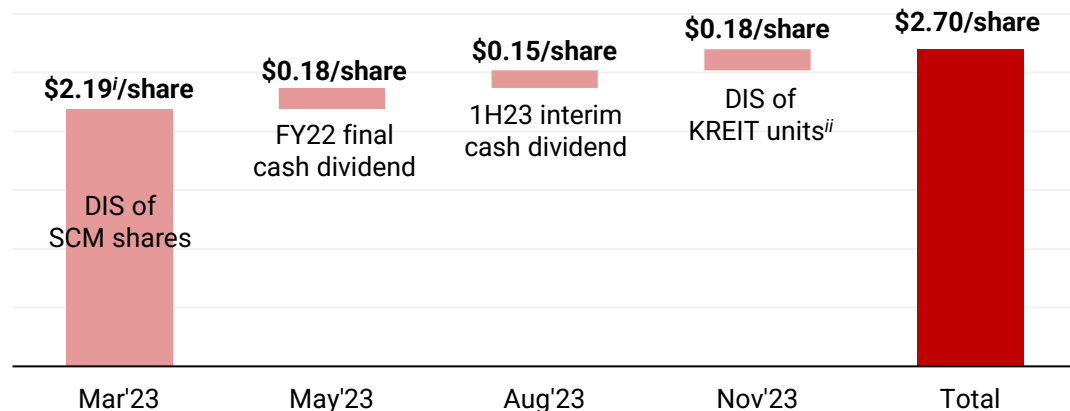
$2.19^{i}$/share

DIS of SCM shares

$0.18/share

FY22 final cash dividend

$0.15/share

1H23 interim cash dividend

$0.18/share

DIS of KREIT units$^{ii}$

$2.70/share

Mar'23

May'23

Aug'23

Nov'23

Total